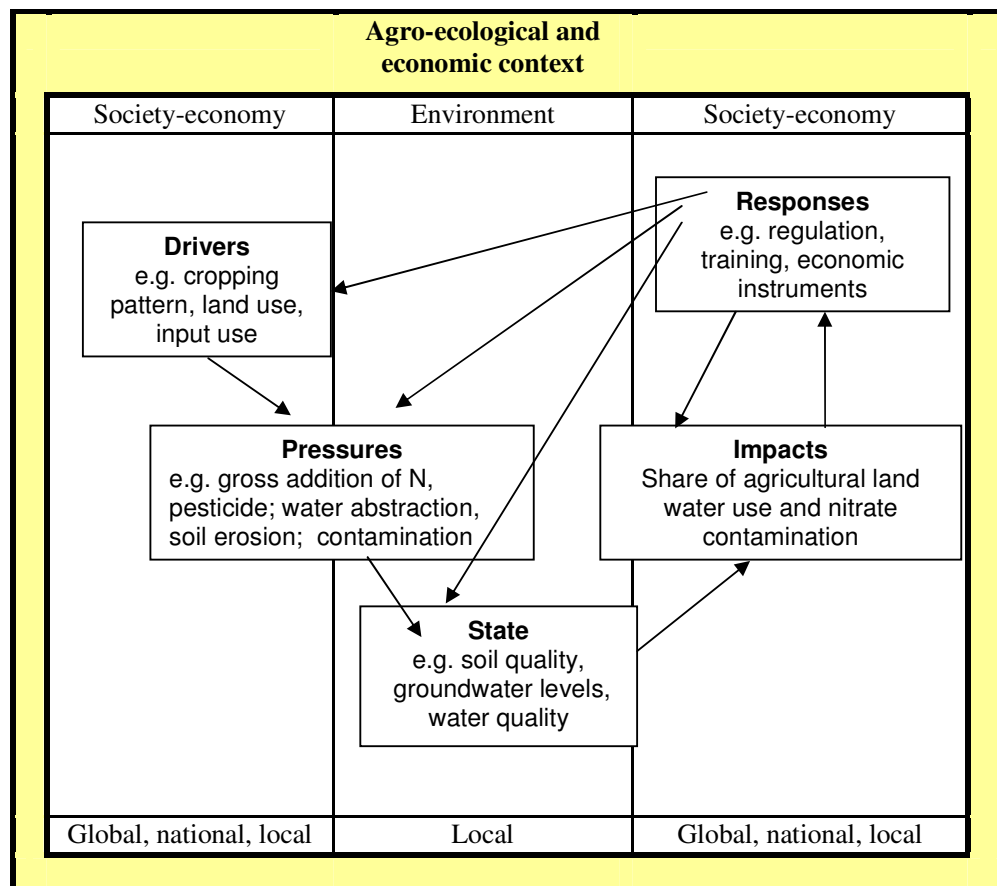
**Agro-ecological and economic context**

| Society-economy | Environment | Society-economy |
|---|---|---|

**Responses**
e.g. regulation, training, economic instruments

**Drivers**
e.g. cropping pattern, land use, input use

**Pressures**
e.g. gross addition of N, pesticide; water abstraction, soil erosion; contamination

**Impacts**
Share of agricultural land water use and nitrate contamination

**State**
e.g. soil quality, groundwater levels, water quality

| Global, national, local | Local | Global, national, local |
|---|---|---|